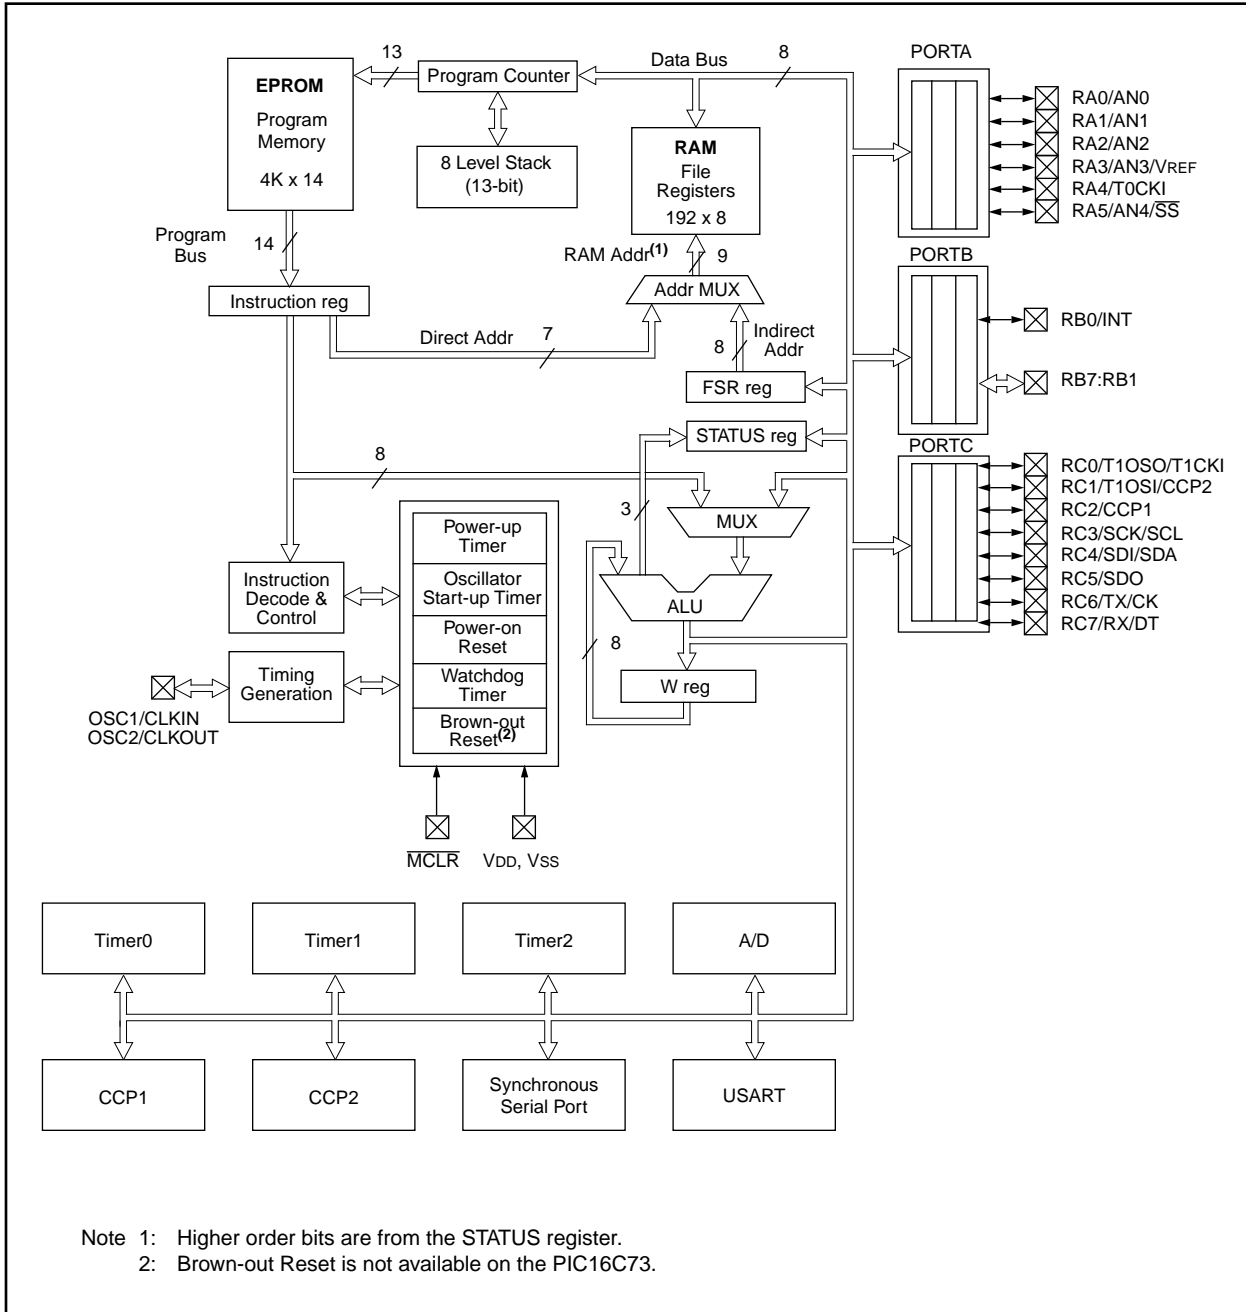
13
EPROM
Program Memory
4K x 14

Program Counter

Data Bus
8

8 Level Stack (13-bit)

RAM
File Registers
192 x 8

PORTA
RA0/AN0
RA1/AN1
RA2/AN2
RA3/AN3/VREF
RA4/T0CKI
RA5/AN4/$\overline{SS}$

Program Bus
14

RAM Addr$^{(1)}$
9

Instruction reg

Addr MUX

Direct Addr
7

Indirect Addr
8

PORTB
RB0/INT
RB7:RB1

FSR reg

STATUS reg

PORTC
RC0/T1OSO/T1CKI
RC1/T1OSI/CCP2
RC2/CCP1
RC3/SCK/SCL
RC4/SDI/SDA
RC5/SDO
RC6/TX/CK
RC7/RX/DT

8

3

MUX

Power-up Timer
Oscillator Start-up Timer
Power-on Reset
Watchdog Timer
Brown-out Reset$^{(2)}$

Instruction Decode & Control

ALU

8

Timing Generation

W reg

OSC1/CLKIN
OSC2/CLKOUT

$\overline{MCLR}$
VDD, VSS

Timer0
Timer1
Timer2
A/D

CCP1
CCP2
Synchronous Serial Port
USART

Note 1: Higher order bits are from the STATUS register.
2: Brown-out Reset is not available on the PIC16C73.